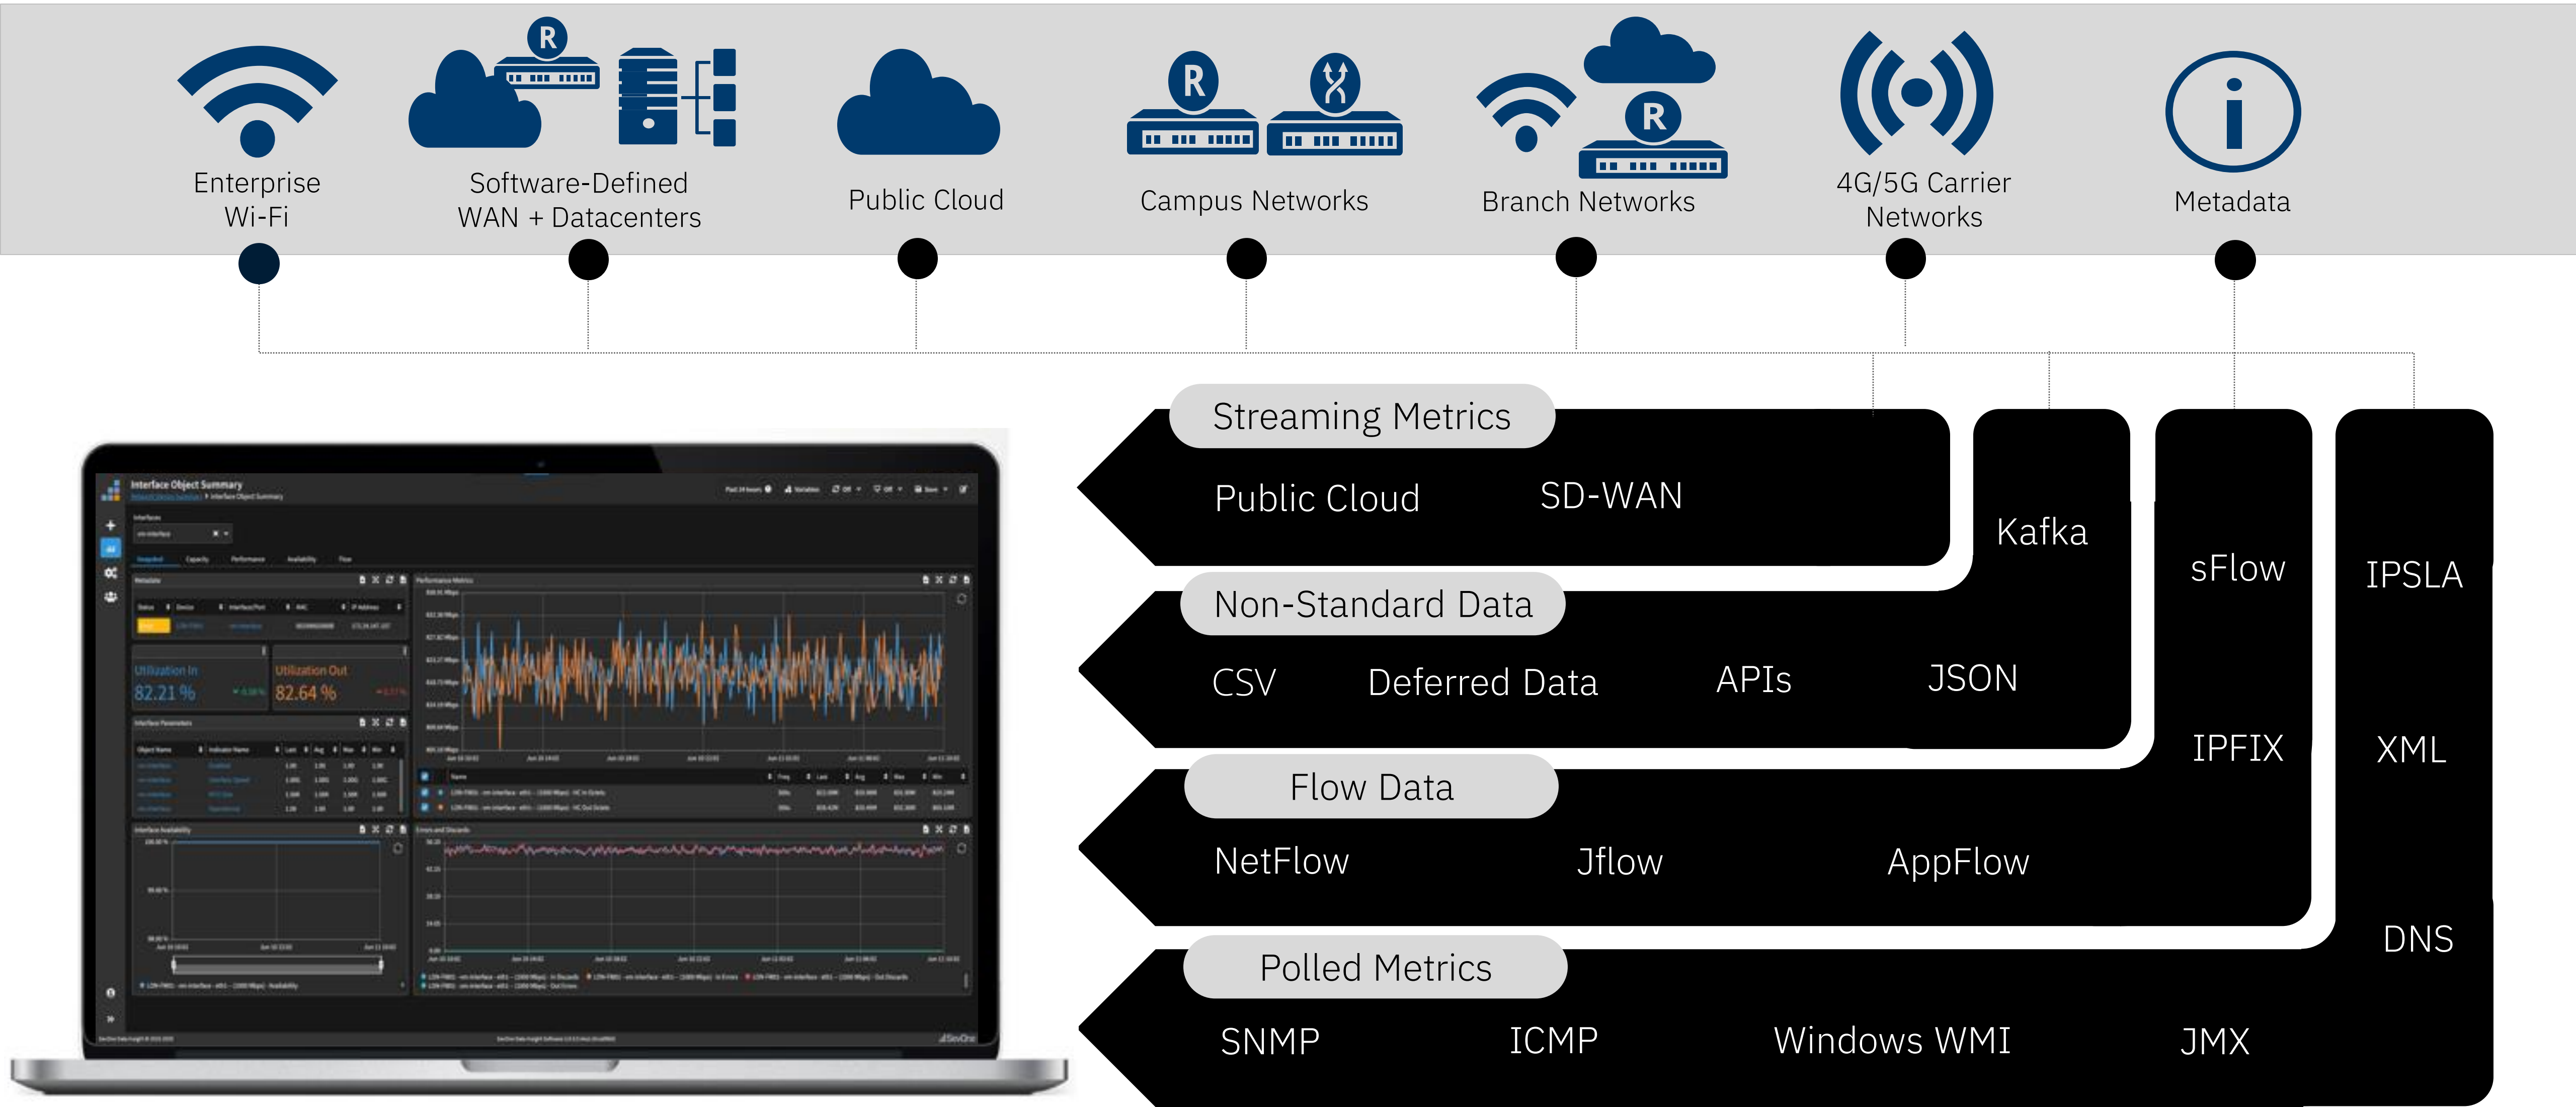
Enterprise Wi-Fi

Software-Defined WAN + Datacenters

Public Cloud

Campus Networks

Branch Networks

4G/5G Carrier Networks

Metadata

Streaming Metrics

Public Cloud SD-WAN

Kafka

sFlow

IPSLA

Non-Standard Data

CSV Deferred Data APIs JSON

IPFIX

XML

Flow Data

NetFlow Jflow AppFlow

DNS

Polled Metrics

SNMP ICMP Windows WMI JMX

Interface Object Summary

Utilization In
82.21 %

Utilization Out
82.64 %